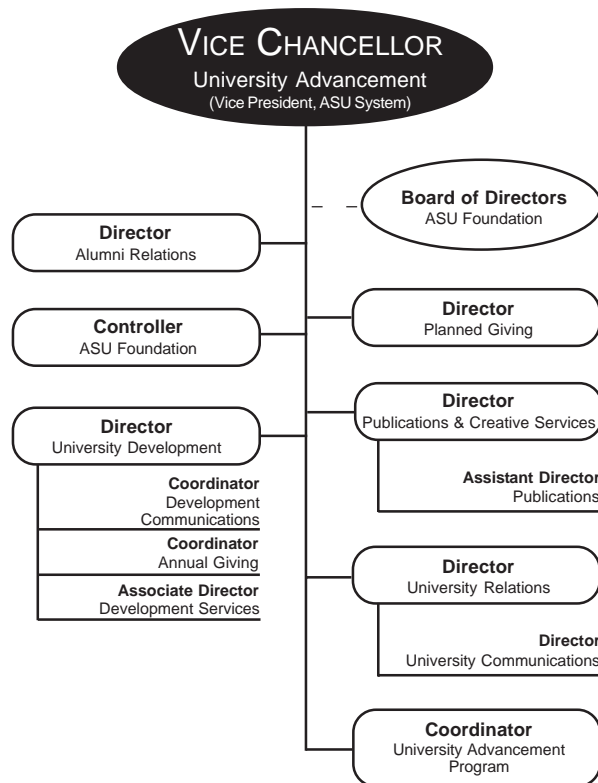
VICE CHANCELLOR
University Advancement
(Vice President, ASU System)

Board of Directors
ASU Foundation

Director
Alumni Relations

Director
Planned Giving

Controller
ASU Foundation

Director
Publications & Creative Services

Assistant Director
Publications

Director
University Development

Coordinator
Development Communications

Coordinator
Annual Giving

Associate Director
Development Services

Director
University Relations

Director
University Communications

Coordinator
University Advancement Program